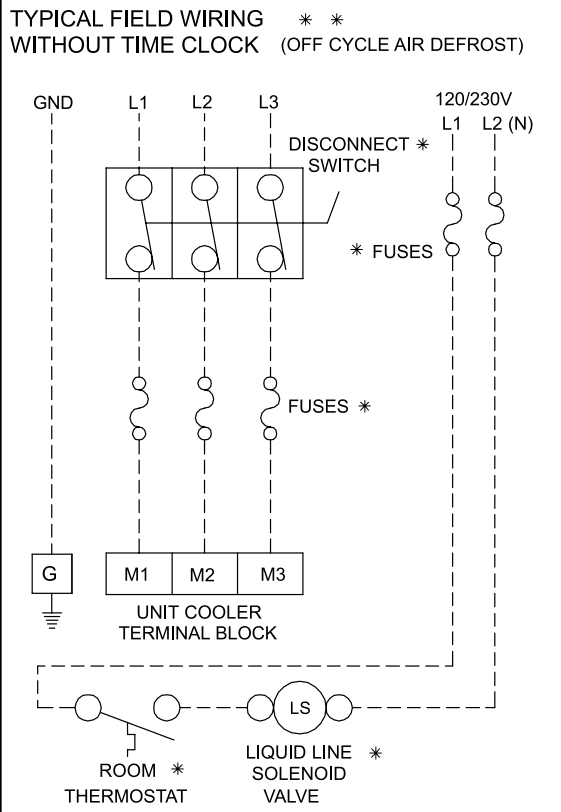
TYPICAL FIELD WIRING * *
WITHOUT TIME CLOCK (OFF CYCLE AIR DEFROST)

GND L1 L2 L3

120/230V
L1 L2 (N)

DISCONNECT *
SWITCH

* FUSES

FUSES *

G

M1 M2 M3

UNIT COOLER
TERMINAL BLOCK

LS

ROOM *
THERMOSTAT

LIQUID LINE *
SOLENOID
VALVE